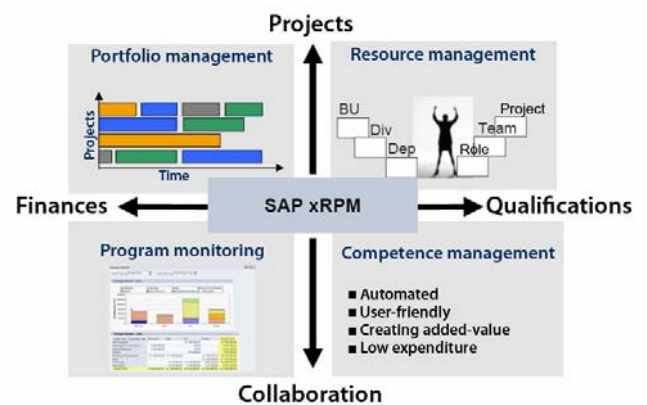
Projects

Portfolio management

Projects

Time

Resource management

BU

Div

Dep

Project

Team

Role

Finances

SAP xRPM

Qualifications

Program monitoring

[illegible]

Competence management

■ Automated
■ User-friendly
■ Creating added-value
■ Low expenditure

Collaboration